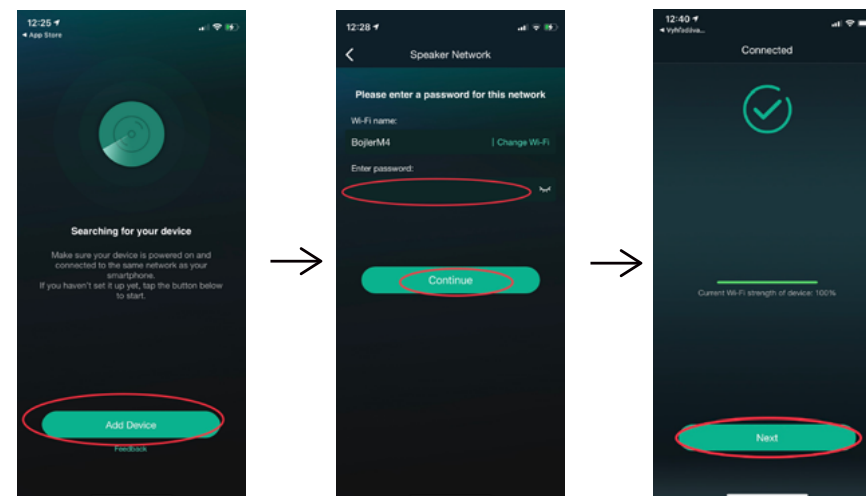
12:25
◂ App Store

Searching for your device

Make sure your device is powered on and connected to the same network as your smartphone.
If you haven't set it up yet, tap the button below to start.

Add Device

Feedback

12:28

Speaker Network

Please enter a password for this network

Wi-Fi name:

BojlerM4

| Change Wi-Fi

Enter password:

Continue

12:40
◂ Vyhľadáva...

Connected

Current Wi-Fi strength of device: 100%

Next